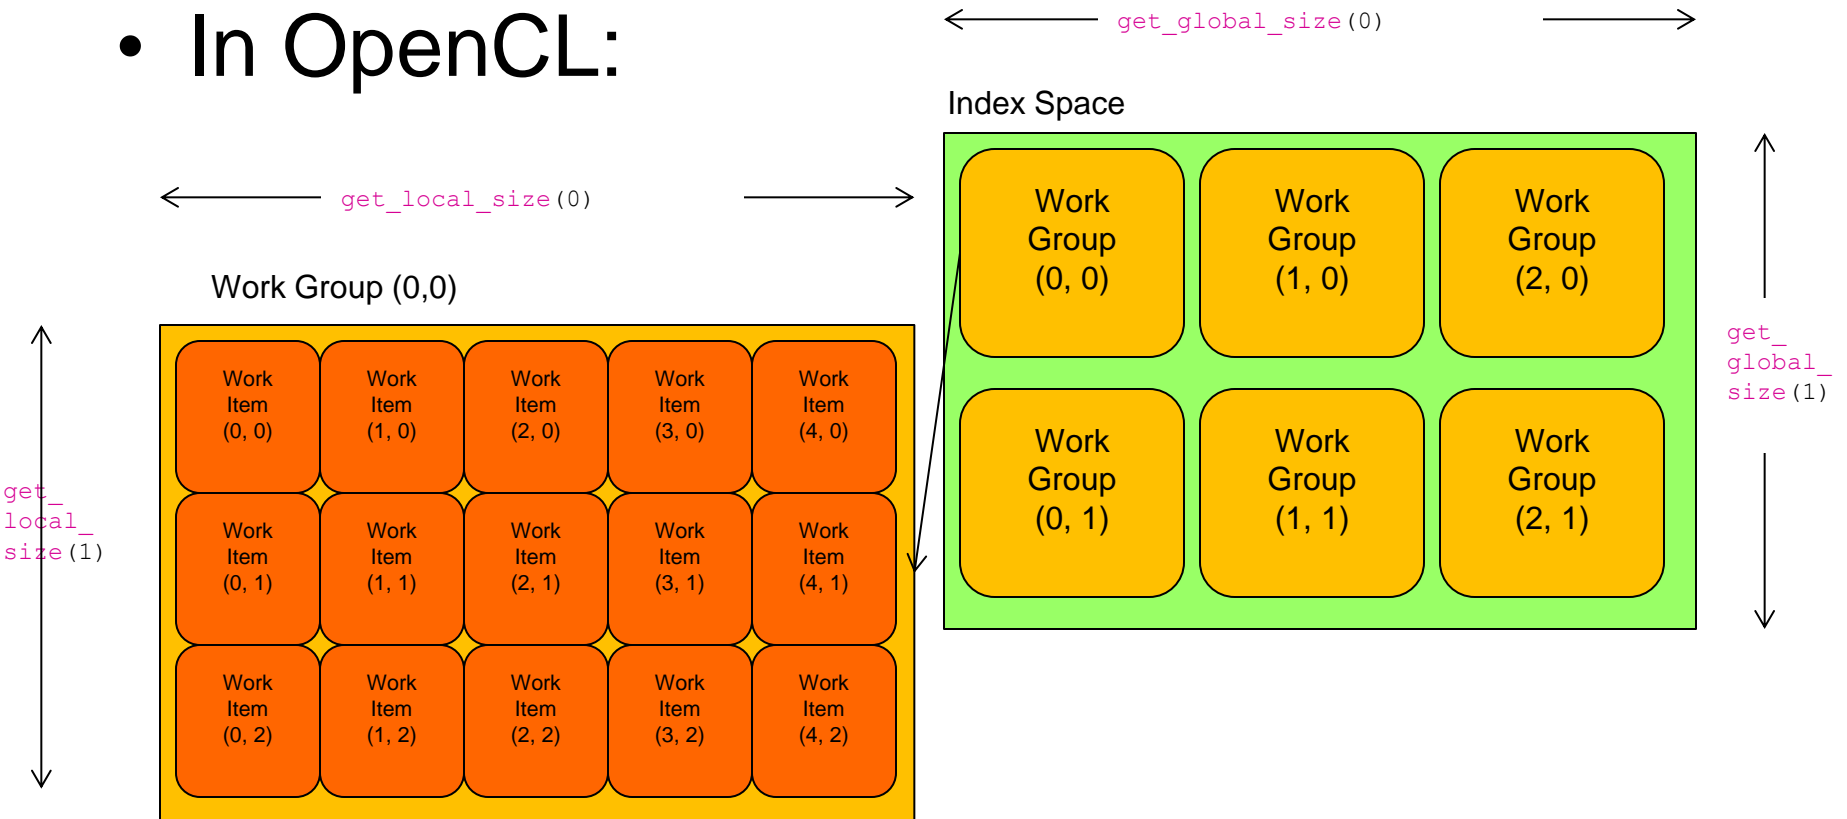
• In OpenCL:

get_global_size(0)

Index Space

Work Group (0, 0)

Work Group (1, 0)

Work Group (2, 0)

Work Group (0, 1)

Work Group (1, 1)

Work Group (2, 1)

get_global_size(1)

get_local_size(0)

Work Group (0,0)

get_local_size(1)

| Work Item (0, 0) | Work Item (1, 0) | Work Item (2, 0) | Work Item (3, 0) | Work Item (4, 0) |
|---|---|---|---|---|
| Work Item (0, 1) | Work Item (1, 1) | Work Item (2, 1) | Work Item (3, 1) | Work Item (4, 1) |
| Work Item (0, 2) | Work Item (1, 2) | Work Item (2, 2) | Work Item (3, 2) | Work Item (4, 2) |